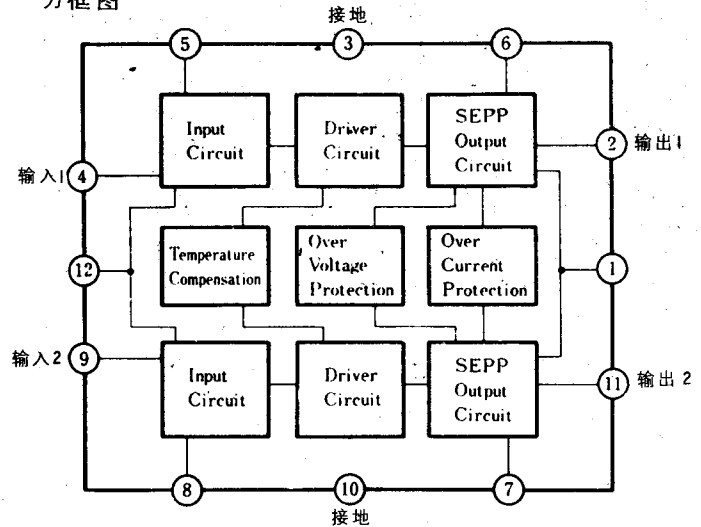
方框图

接地

5
3
6

Input Circuit
Driver Circuit
SEPP Output Circuit

2 输出1

输入1 4

Temperature Compensation
Over Voltage Protection
Over Current Protection

12
1

输入2 9

Input Circuit
Driver Circuit
SEPP Output Circuit

11 输出 2

8
10
7

接地